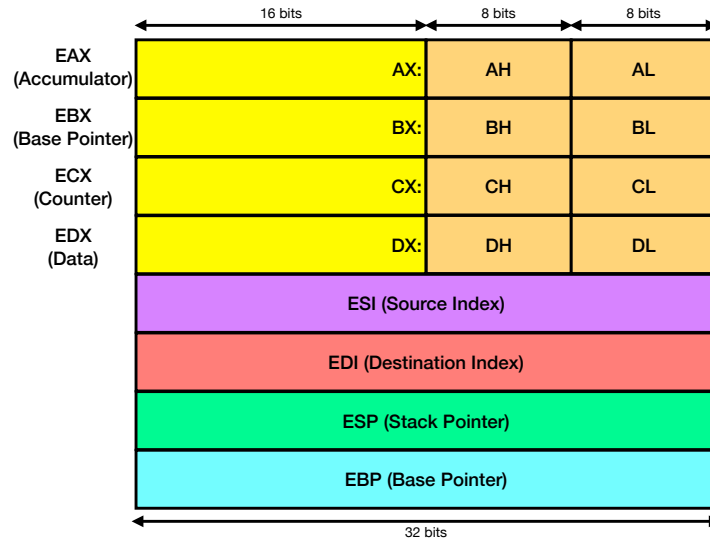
16 bits
8 bits
8 bits

EAX (Accumulator)
AX:
AH
AL

EBX (Base Pointer)
BX:
BH
BL

ECX (Counter)
CX:
CH
CL

EDX (Data)
DX:
DH
DL

ESI (Source Index)

EDI (Destination Index)

ESP (Stack Pointer)

EBP (Base Pointer)

32 bits